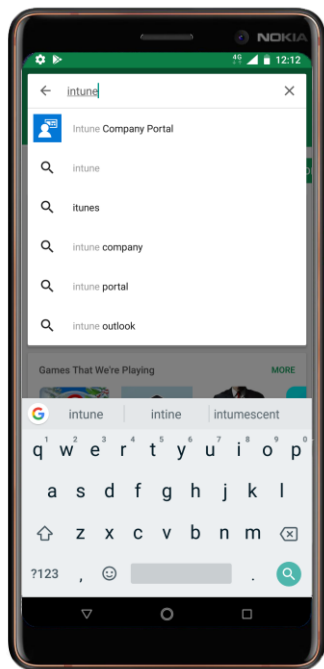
NOKIA

4G 12:12

intune

Intune Company Portal

intune

itunes

intune company

intune portal

intune outlook

Games That We're Playing

MORE

intune | intine | intumescent

q 1 w 2 e 3 r 4 t 5 y 6 u 7 i 8 o 9 p 0

a s d f g h j k l

z x c v b n m

?123 ,  .